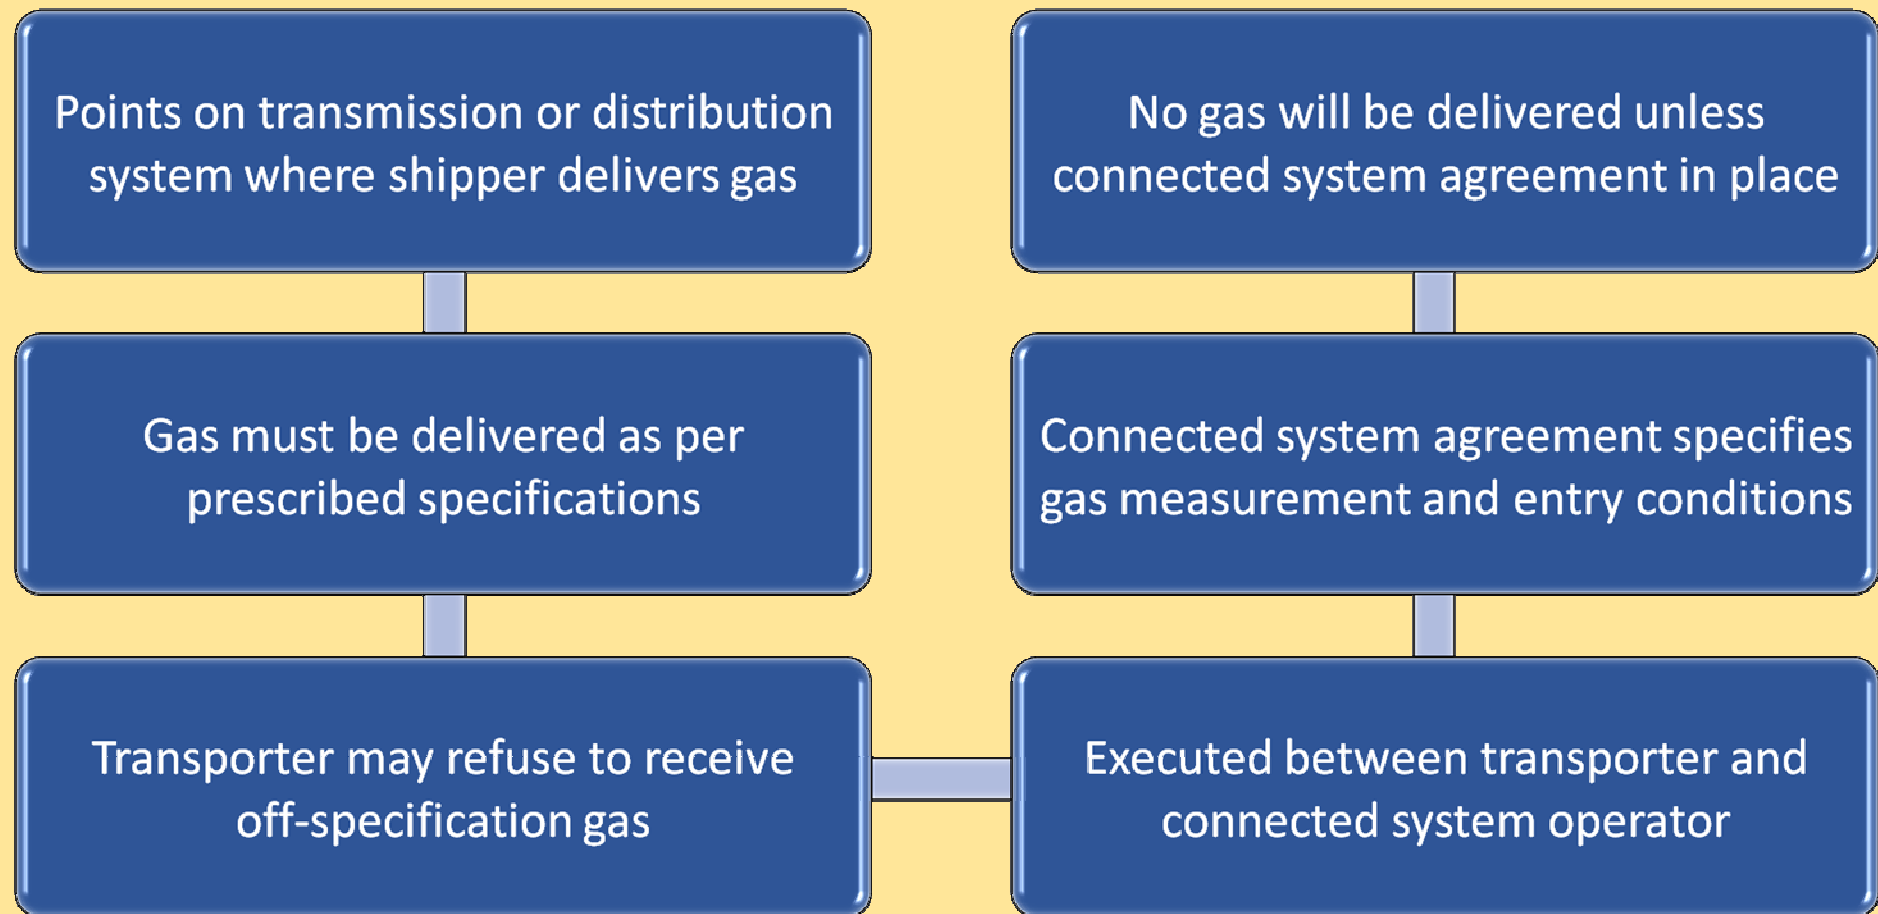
Points on transmission or distribution system where shipper delivers gas

Gas must be delivered as per prescribed specifications

Transporter may refuse to receive off-specification gas

No gas will be delivered unless connected system agreement in place

Connected system agreement specifies gas measurement and entry conditions

Executed between transporter and connected system operator